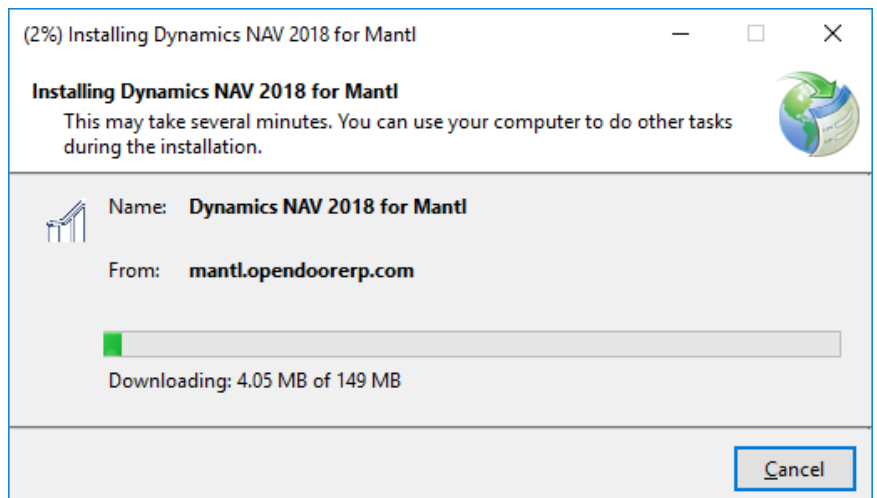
(2%) Installing Dynamics NAV 2018 for Mantl

Installing Dynamics NAV 2018 for Mantl

This may take several minutes. You can use your computer to do other tasks during the installation.

Name: Dynamics NAV 2018 for Mantl

From: mantl.opendoorerp.com

Downloading: 4.05 MB of 149 MB

Cancel